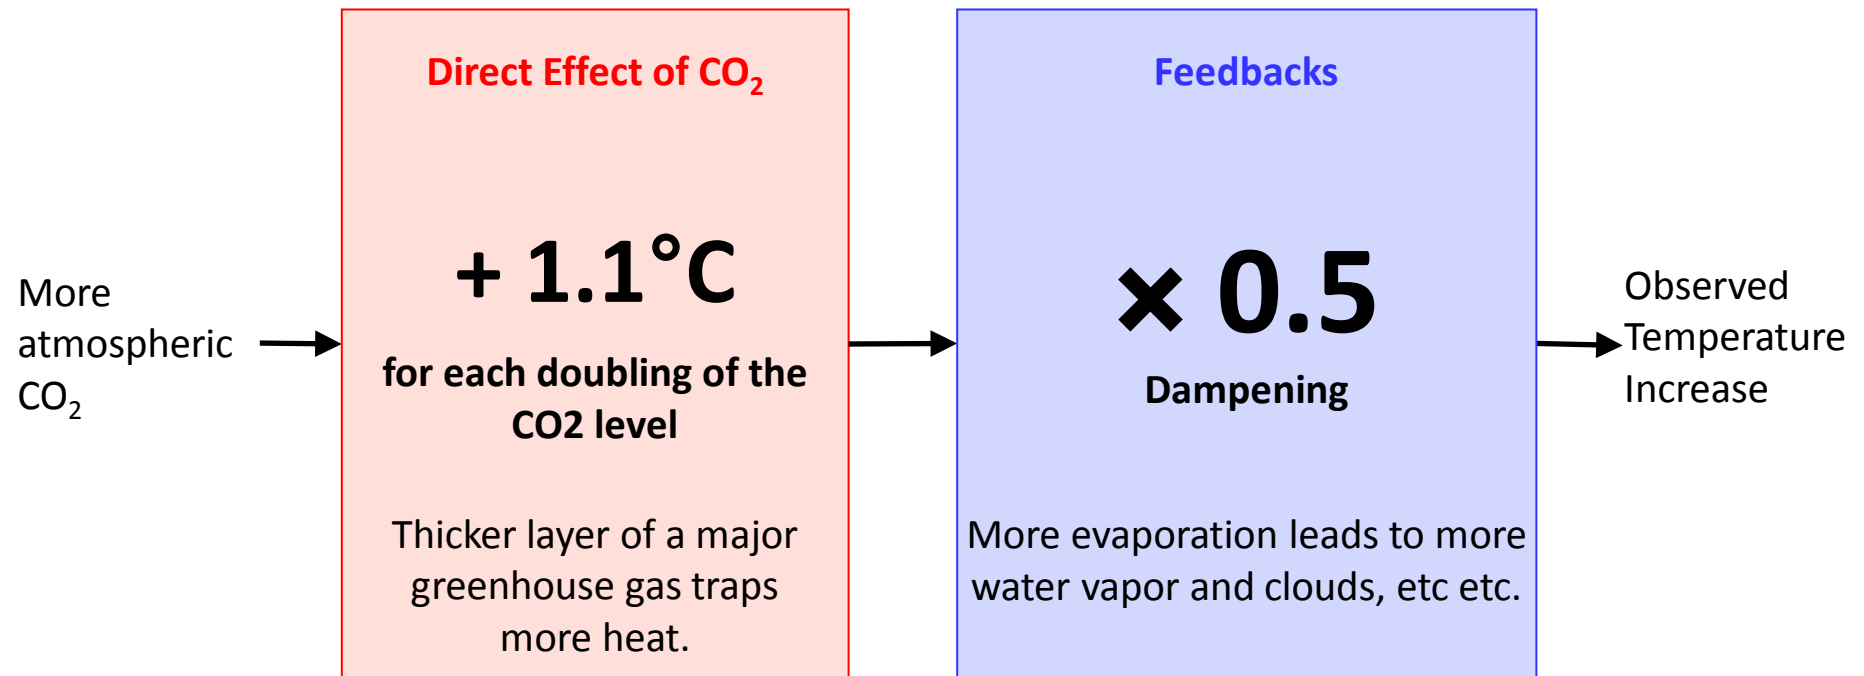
More atmospheric $CO_2$

Direct Effect of $CO_2$

+ 1.1°C

for each doubling of the CO2 level

Thicker layer of a major greenhouse gas traps more heat.

Feedbacks

× 0.5

Dampening

More evaporation leads to more water vapor and clouds, etc etc.

Observed Temperature Increase